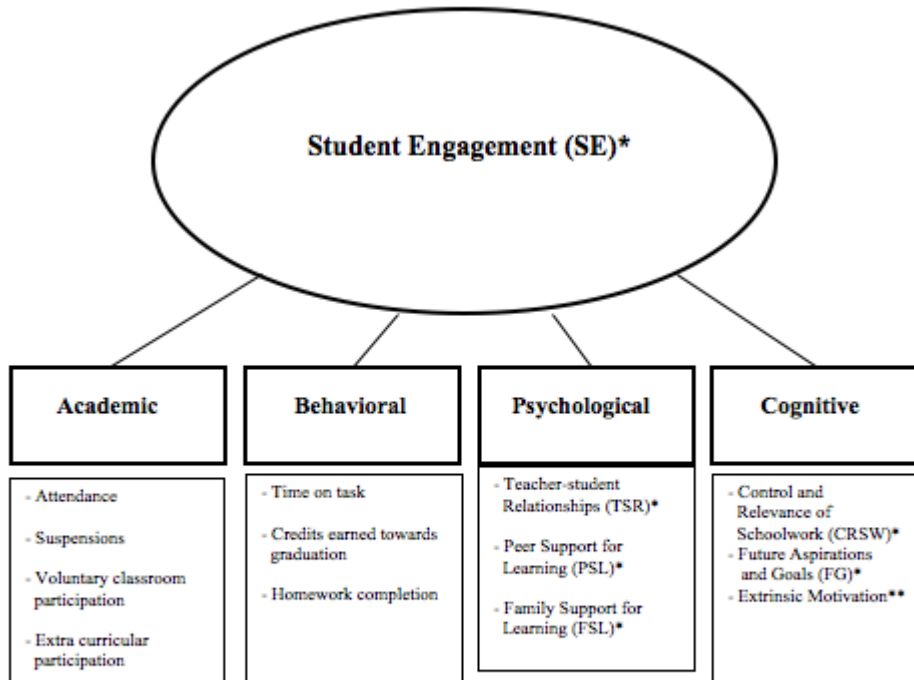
Student Engagement (SE)*

Academic

Behavioral

Psychological

Cognitive

- Attendance

- Suspensions

- Voluntary classroom participation

- Extra curricular participation

- Time on task

- Credits earned towards graduation

- Homework completion

- Teacher-student Relationships (TSR)*

- Peer Support for Learning (PSL)*

- Family Support for Learning (FSL)*

- Control and Relevance of Schoolwork (CRSW)*

- Future Aspirations and Goals (FG)*

- Extrinsic Motivation**